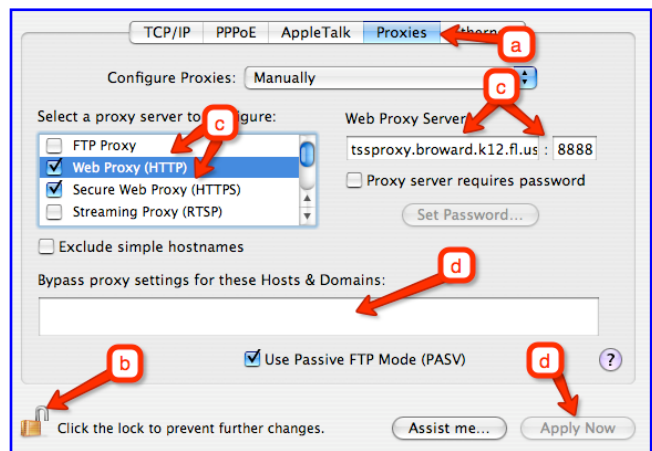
TCP/IP PPPoE AppleTalk Proxies Etherne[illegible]

a

Configure Proxies: Manually

c

Select a proxy server to c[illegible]figure:

c

FTP Proxy
Web Proxy (HTTP)
Secure Web Proxy (HTTPS)
Streaming Proxy (RTSP)

Web Proxy Server

tssproxy.broward.k12.fl.us : 8888

Proxy server requires password

Set Password...

Exclude simple hostnames

d

Bypass proxy settings for these Hosts & Domains:

Use Passive FTP Mode (PASV)

?

b

d

Click the lock to prevent further changes.

Assist me...

Apply Now